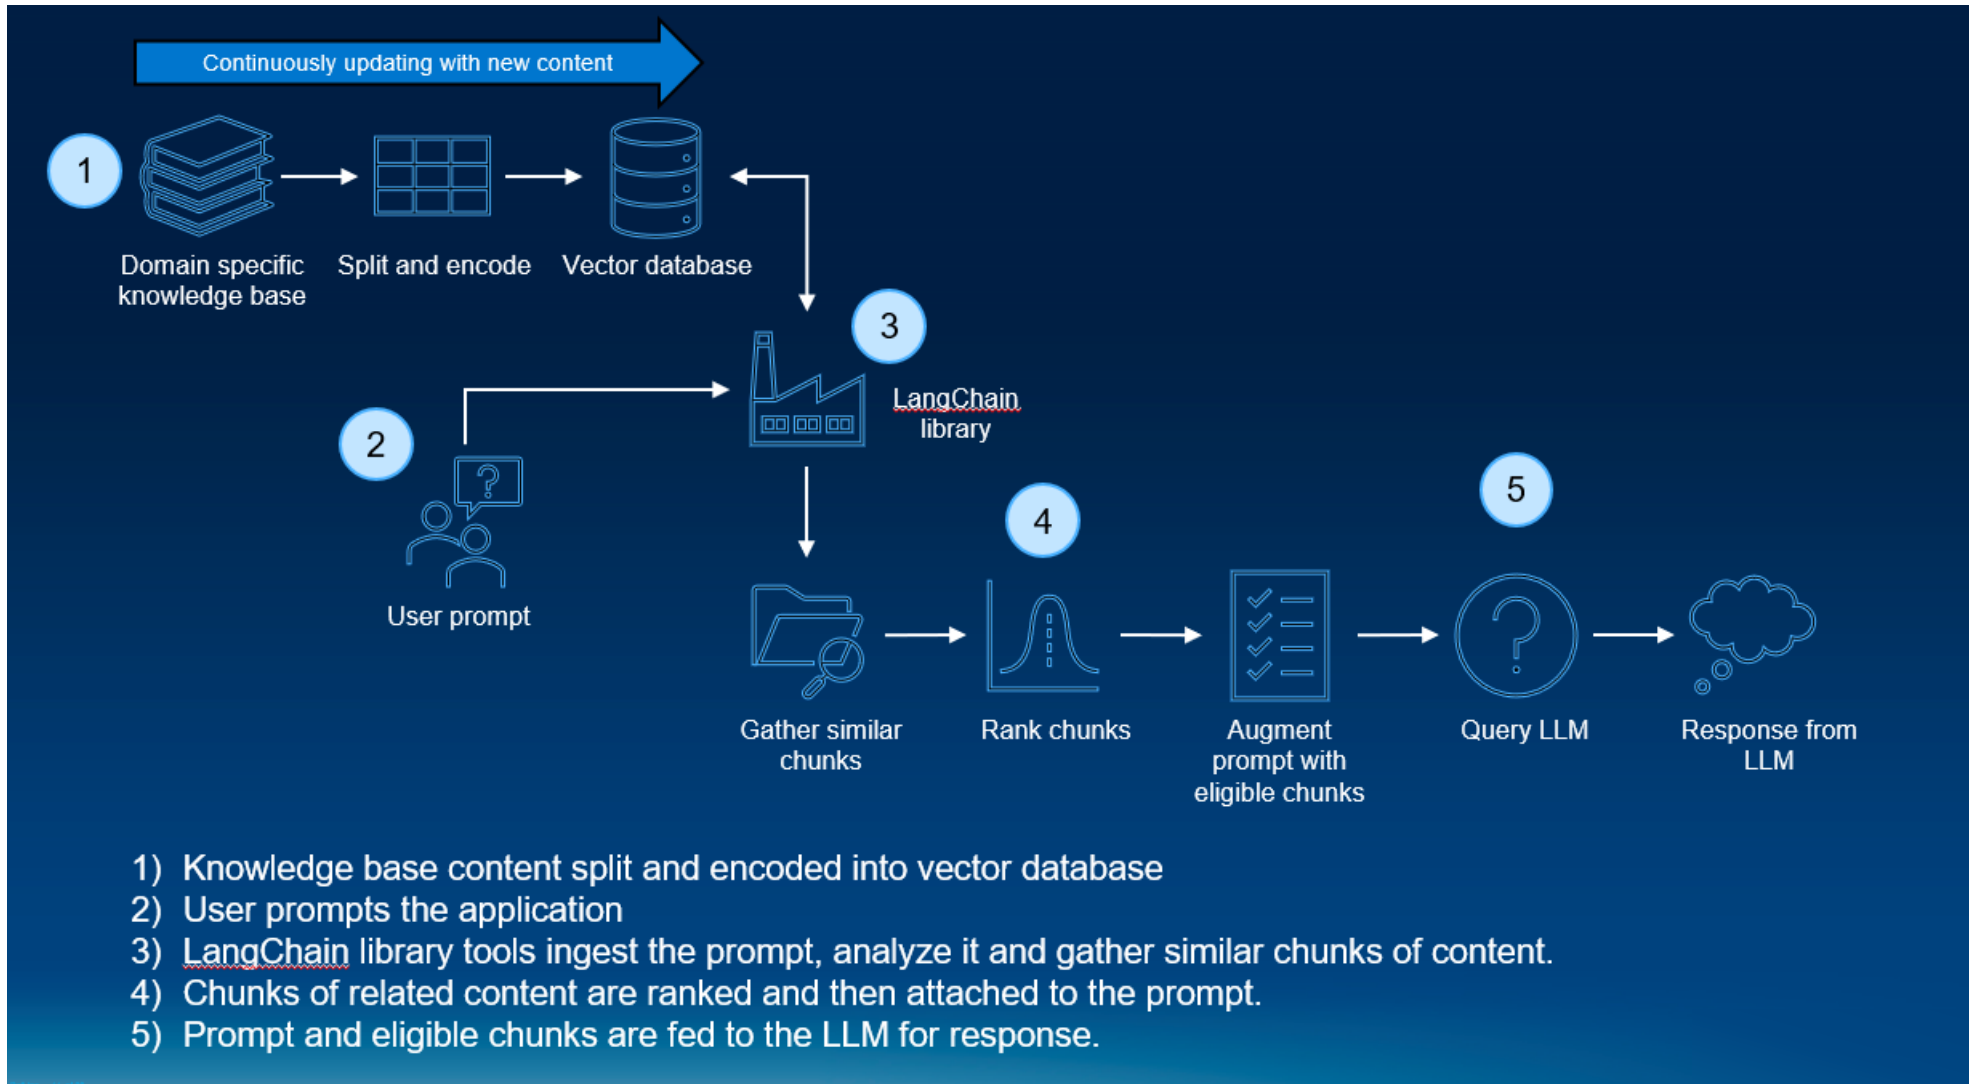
Continuously updating with new content

1

Domain specific knowledge base

Split and encode

Vector database

3

LangChain library

2

User prompt

4

5

Gather similar chunks

Rank chunks

Augment prompt with eligible chunks

Query LLM

Response from LLM

1) Knowledge base content split and encoded into vector database
2) User prompts the application
3) LangChain library tools ingest the prompt, analyze it and gather similar chunks of content.
4) Chunks of related content are ranked and then attached to the prompt.
5) Prompt and eligible chunks are fed to the LLM for response.